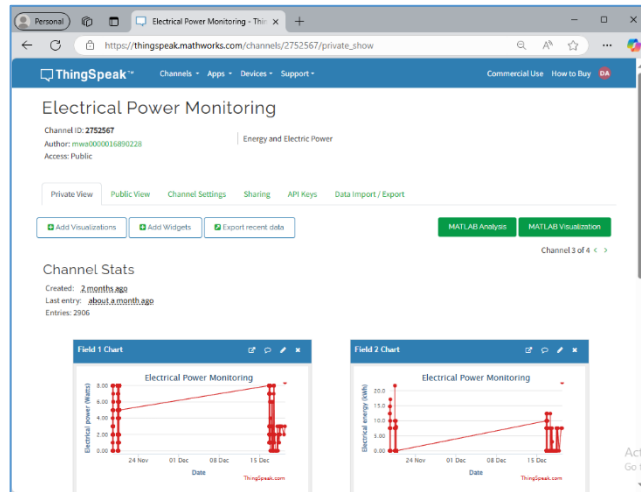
Personal

Electrical Power Monitoring - Thin

https://thingspeak.mathworks.com/channels/2752567/private_show

ThingSpeak™ Channels Apps Devices Support Commercial Use How to Buy DA

Electrical Power Monitoring

Channel ID: 2752567
Author: mwa0000016890228
Access: Public

Energy and Electric Power

Private View Public View Channel Settings Sharing API Keys Data Import / Export

Add Visualizations Add Widgets Export recent data MATLAB Analysis MATLAB Visualization

Channel 3 of 4

Channel Stats

Created: 2 months ago
Last entry: about a month ago
Entries: 2906

Field 1 Chart

Electrical Power Monitoring

Electrical power (Watts)

8.00
6.00
4.00
2.00
0.00

24 Nov 01 Dec 08 Dec 15 Dec

Date

ThingSpeak.com

Field 2 Chart

Electrical Power Monitoring

Electrical energy (kWh)

20.0
15.0
10.0
5.0
0.00

24 Nov 01 Dec 08 Dec 15 Dec

Date

ThingSpeak.com

Act
Go t